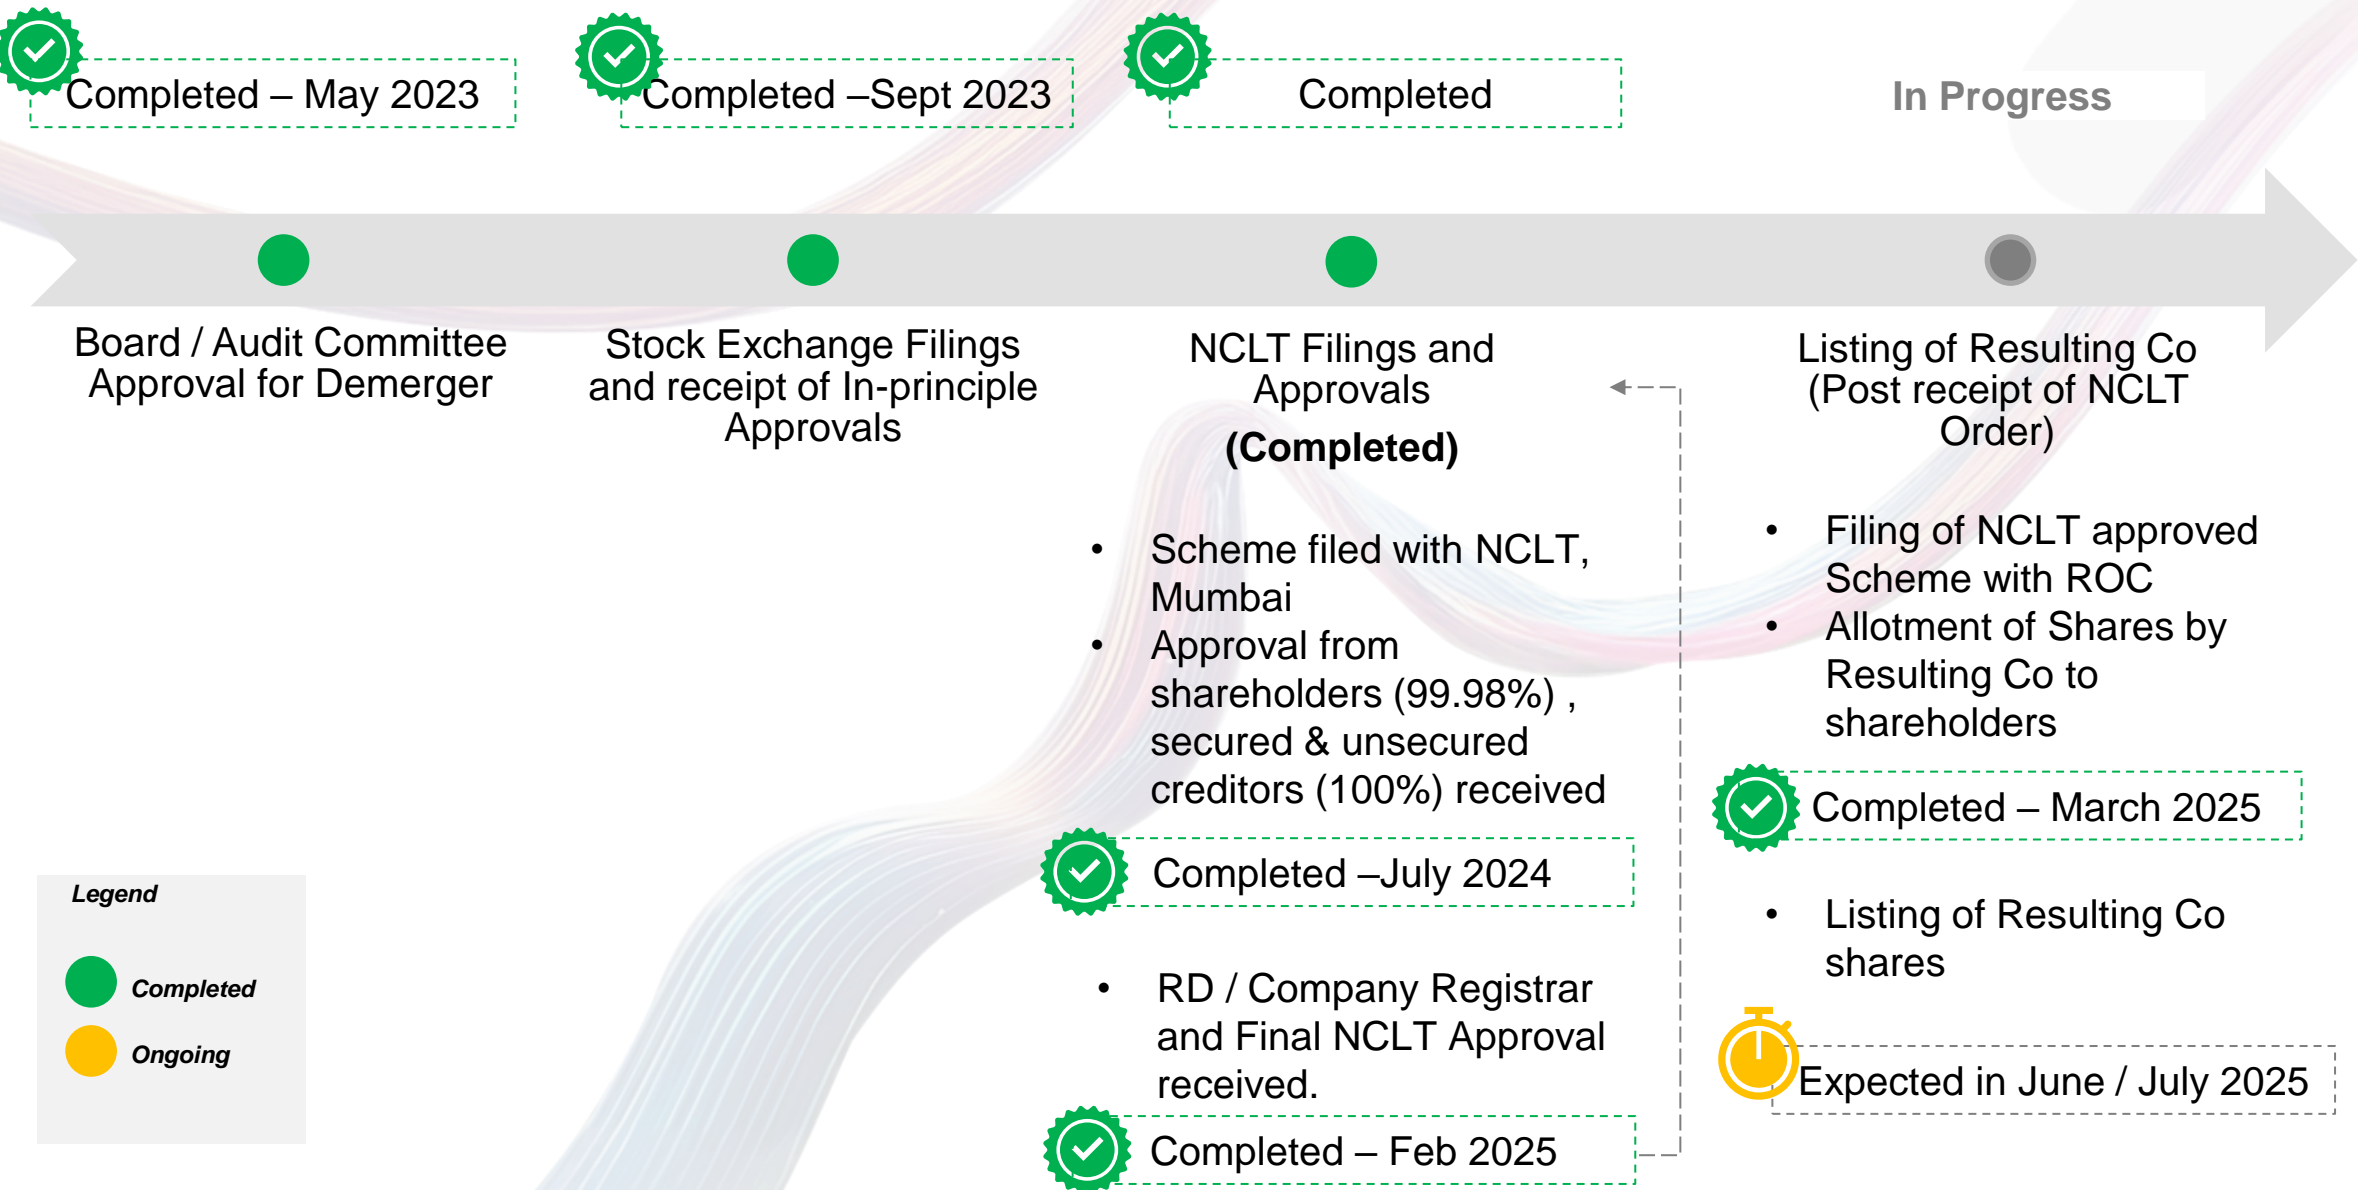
Completed – May 2023

Completed –Sept 2023

Completed

In Progress

Board / Audit Committee Approval for Demerger

Stock Exchange Filings and receipt of In-principle Approvals

NCLT Filings and Approvals

**(Completed)**

- Scheme filed with NCLT, Mumbai
- Approval from shareholders (99.98%) , secured & unsecured creditors (100%) received

Completed –July 2024

- RD / Company Registrar and Final NCLT Approval received.

Completed – Feb 2025

Listing of Resulting Co (Post receipt of NCLT Order)

- Filing of NCLT approved Scheme with ROC
- Allotment of Shares by Resulting Co to shareholders

Completed – March 2025

- Listing of Resulting Co shares

Expected in June / July 2025

Legend

Completed

Ongoing